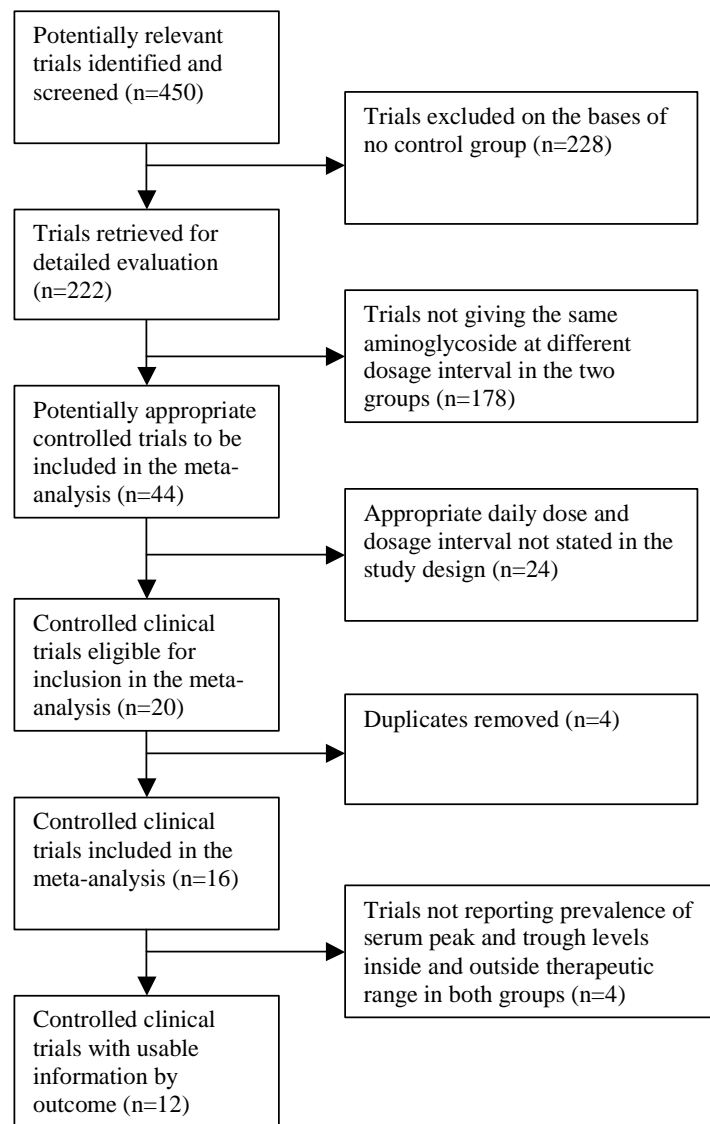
Potentially relevant trials identified and screened (n=450)

Trials excluded on the bases of no control group (n=228)

Trials retrieved for detailed evaluation (n=222)

Trials not giving the same aminoglycoside at different dosage interval in the two groups (n=178)

Potentially appropriate controlled trials to be included in the meta-analysis (n=44)

Appropriate daily dose and dosage interval not stated in the study design (n=24)

Controlled clinical trials eligible for inclusion in the meta-analysis (n=20)

Duplicates removed (n=4)

Controlled clinical trials included in the meta-analysis (n=16)

Trials not reporting prevalence of serum peak and trough levels inside and outside therapeutic range in both groups (n=4)

Controlled clinical trials with usable information by outcome (n=12)